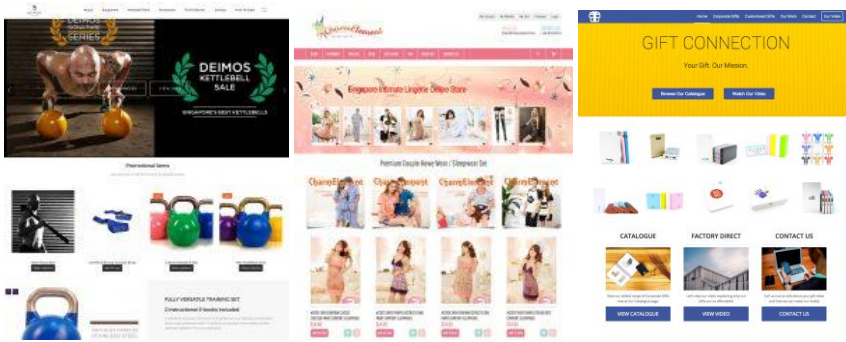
SERIES

DEIMOS
KETTLEBELL
SALE

SINGAPORE'S BEST KETTLEBELLS

Promotional Items

FULLY VERSATILE TRAINING SET

Singapore Intimate Lingerie Online Store

Premium Couple Home Wear / Sleepwear Set

CharmElement

Home | Corporate Gifts | Customised Gifts | Our Work | Contact | Our Video

GIFT CONNECTION

Your Gift. Our Mission.

Browse Our Catalogue

Watch Our Video

CATALOGUE

FACTORY DIRECT

CONTACT US

VIEW CATALOGUE

VIEW VIDEO

CONTACT US